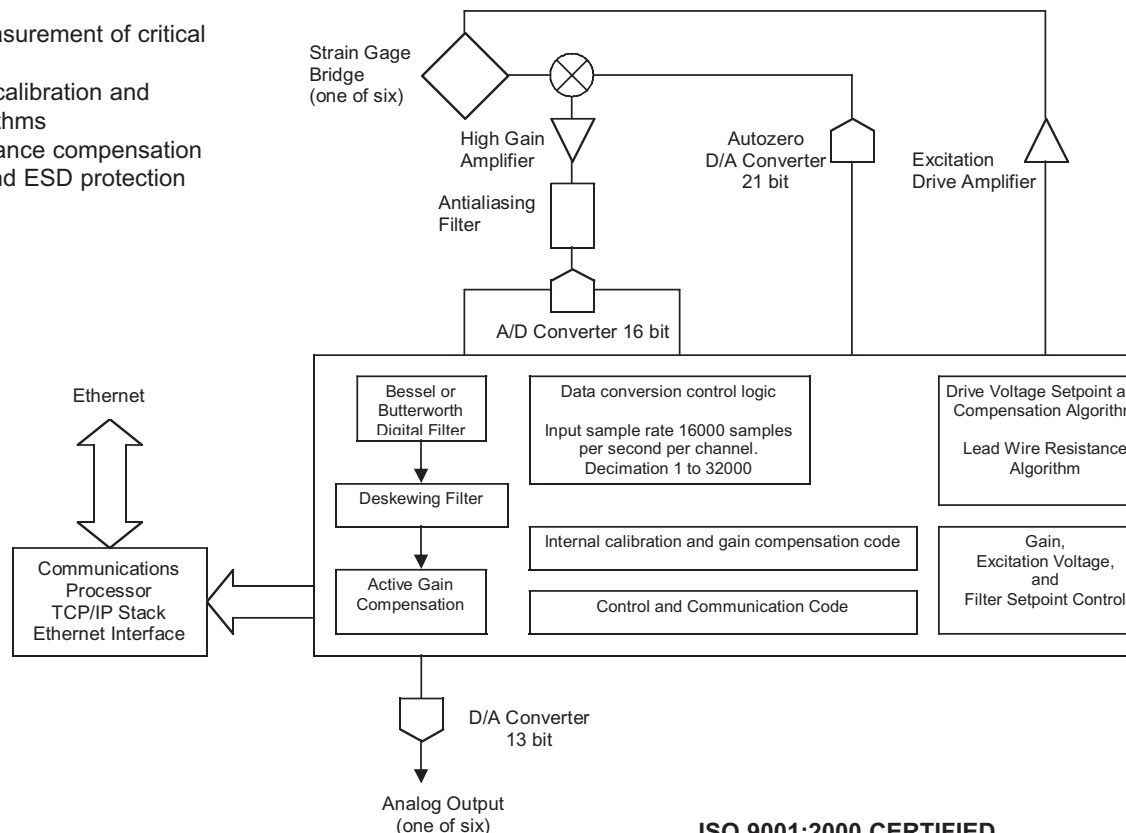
asurement of critical

calibration and
thms
ance compensation
nd ESD protection

Strain Gage
Bridge
(one of six)

High Gain
Amplifier

Autozero
D/A Converter
21 bit

Excitation
Drive Amplifier

Antialiasing
Filter

A/D Converter 16 bit

Ethernet

Bessel or
Butterworth
Digital Filter

Data conversion control logic

Input sample rate 16000 samples
per second per channel.
Decimation 1 to 32000

Drive Voltage Setpoint a
Compensation Algorithr

Lead Wire Resistance
Algorithm

Deskewing Filter

Internal calibration and gain compensation code

Gain,
Excitation Voltage,
and
Filter Setpoint Control

Communications
Processor
TCP/IP Stack
Ethernet Interface

Active Gain
Compensation

Control and Communication Code

D/A Converter
13 bit

Analog Output
(one of six)

ISO 9001:2000 CERTIFIED